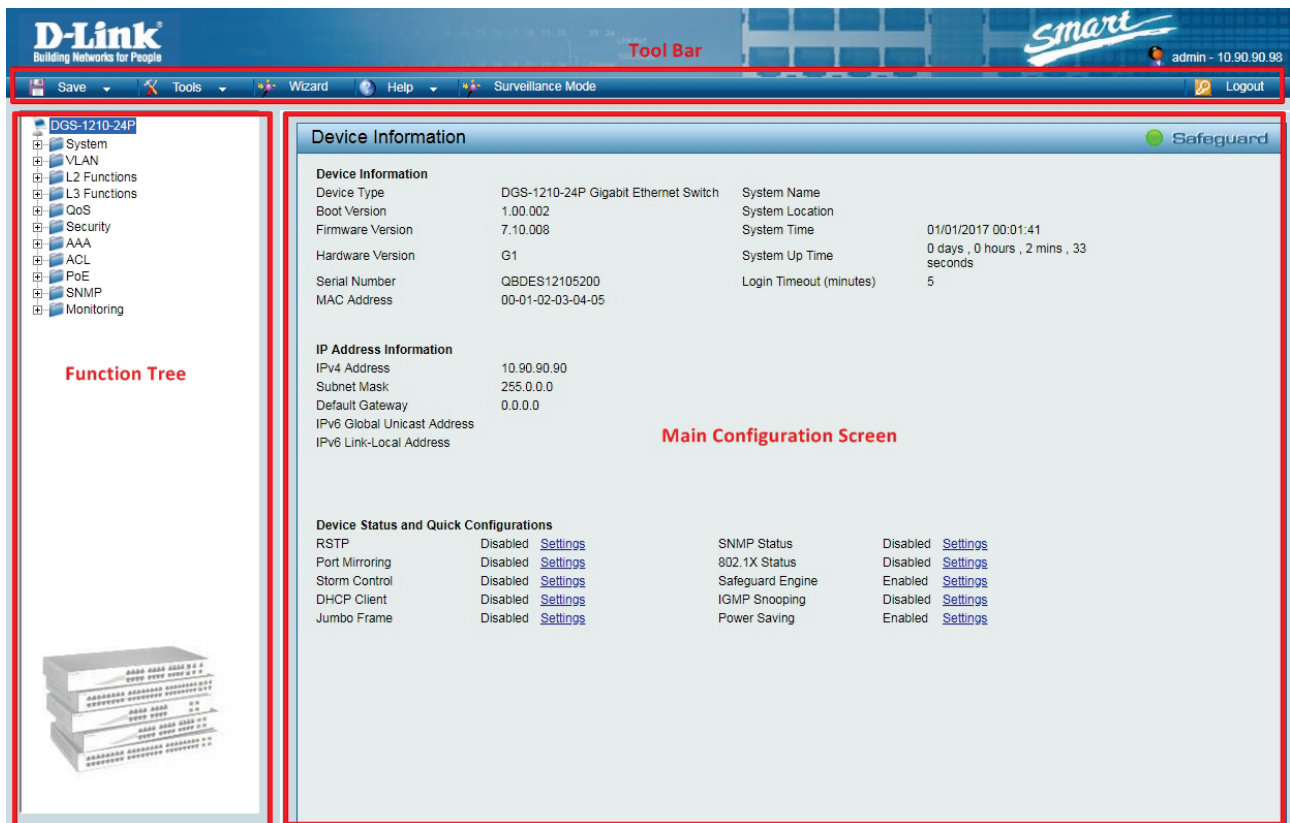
D-Link®
Building Networks for People

Tool Bar

smart

admin - 10.90.90.98

Save Tools Wizard Help Surveillance Mode Logout

DGS-1210-24P
System
VLAN
L2 Functions
L3 Functions
QoS
Security
AAA
ACL
PoE
SNMP
Monitoring

Function Tree

Device Information

Safeguard

Device Information

| | | | |
|---|---|---|---|
| Device Type | DGS-1210-24P Gigabit Ethernet Switch | System Name | |
| Boot Version | 1.00.002 | System Location | |
| Firmware Version | 7.10.008 | System Time | 01/01/2017 00:01:41 |
| Hardware Version | G1 | System Up Time | 0 days , 0 hours , 2 mins , 33 seconds |
| Serial Number | QBDES12105200 | Login Timeout (minutes) | 5 |
| MAC Address | 00-01-02-03-04-05 | | |

IP Address Information

| | |
|---|---|
| IPv4 Address | 10.90.90.90 |
| Subnet Mask | 255.0.0.0 |
| Default Gateway | 0.0.0.0 |
| IPv6 Global Unicast Address | |
| IPv6 Link-Local Address | |

Main Configuration Screen

Device Status and Quick Configurations

| | | | | | |
|---|---|---|---|---|---|
| RSTP | Disabled | Settings | SNMP Status | Disabled | Settings |
| Port Mirroring | Disabled | Settings | 802.1X Status | Disabled | Settings |
| Storm Control | Disabled | Settings | Safeguard Engine | Enabled | Settings |
| DHCP Client | Disabled | Settings | IGMP Snooping | Disabled | Settings |
| Jumbo Frame | Disabled | Settings | Power Saving | Enabled | Settings |